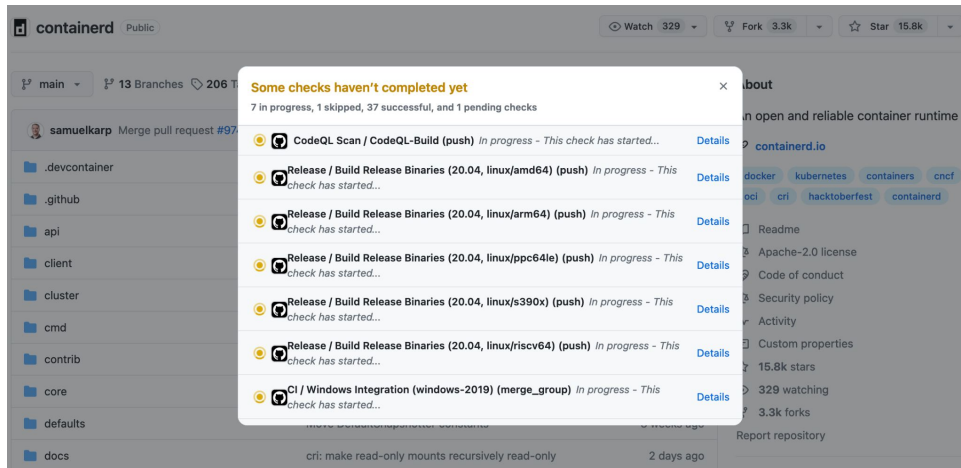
containerd Public

Watch 329
Fork 3.3k
Star 15.8k

main
13 Branches
206 T

samuelkarp Merge pull request #97

.devcontainer
.github
api
client
cluster
cmd
contrib
core
defaults
docs

cri: make read-only mounts recursively read-only
2 days ago

Some checks haven't completed yet
7 in progress, 1 skipped, 37 successful, and 1 pending checks

CodeQL Scan / CodeQL-Build (push) In progress - This check has started... Details
Release / Build Release Binaries (20.04, linux/amd64) (push) In progress - This check has started... Details
Release / Build Release Binaries (20.04, linux/arm64) (push) In progress - This check has started... Details
Release / Build Release Binaries (20.04, linux/ppc64le) (push) In progress - This check has started... Details
Release / Build Release Binaries (20.04, linux/s390x) (push) In progress - This check has started... Details
Release / Build Release Binaries (20.04, linux/riscv64) (push) In progress - This check has started... Details
CI / Windows Integration (windows-2019) (merge_group) In progress - This check has started... Details

bout
n open and reliable container runtime
containerd.io
docker kubernetes containers cncf
oci cri hacktoberfest containerd
Readme
Apache-2.0 license
Code of conduct
Security policy
Activity
Custom properties
15.8k stars
329 watching
3.3k forks
Report repository